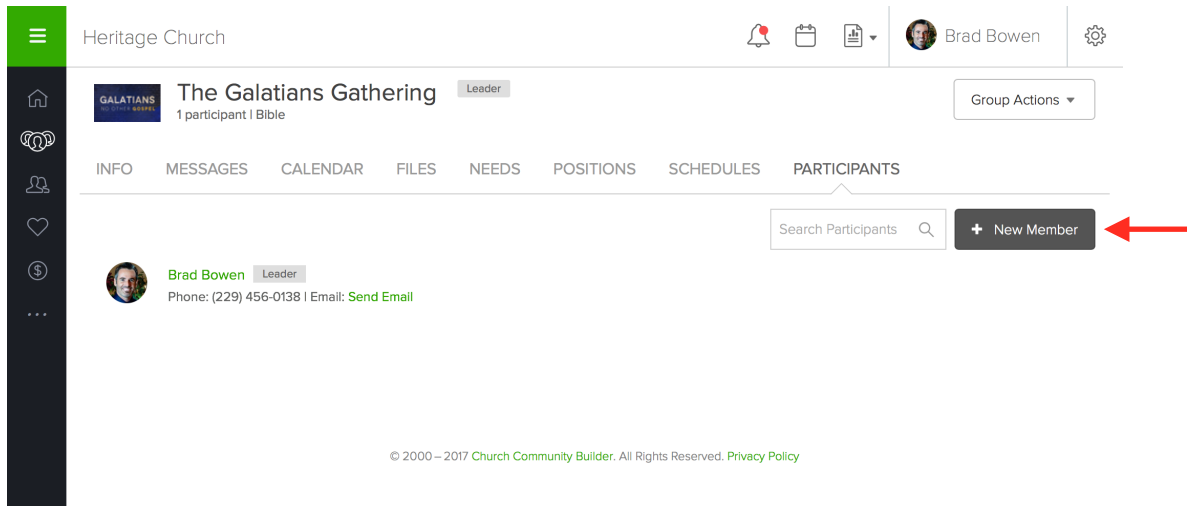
Heritage Church

Brad Bowen

GALATIANS NO OTHER GOSPEL

The Galatians Gathering

Leader

1 participant | Bible

Group Actions

INFO MESSAGES CALENDAR FILES NEEDS POSITIONS SCHEDULES PARTICIPANTS

Search Participants

+ New Member

Brad Bowen Leader

Phone: (229) 456-0138 | Email: Send Email

© 2000 – 2017 Church Community Builder. All Rights Reserved. Privacy Policy